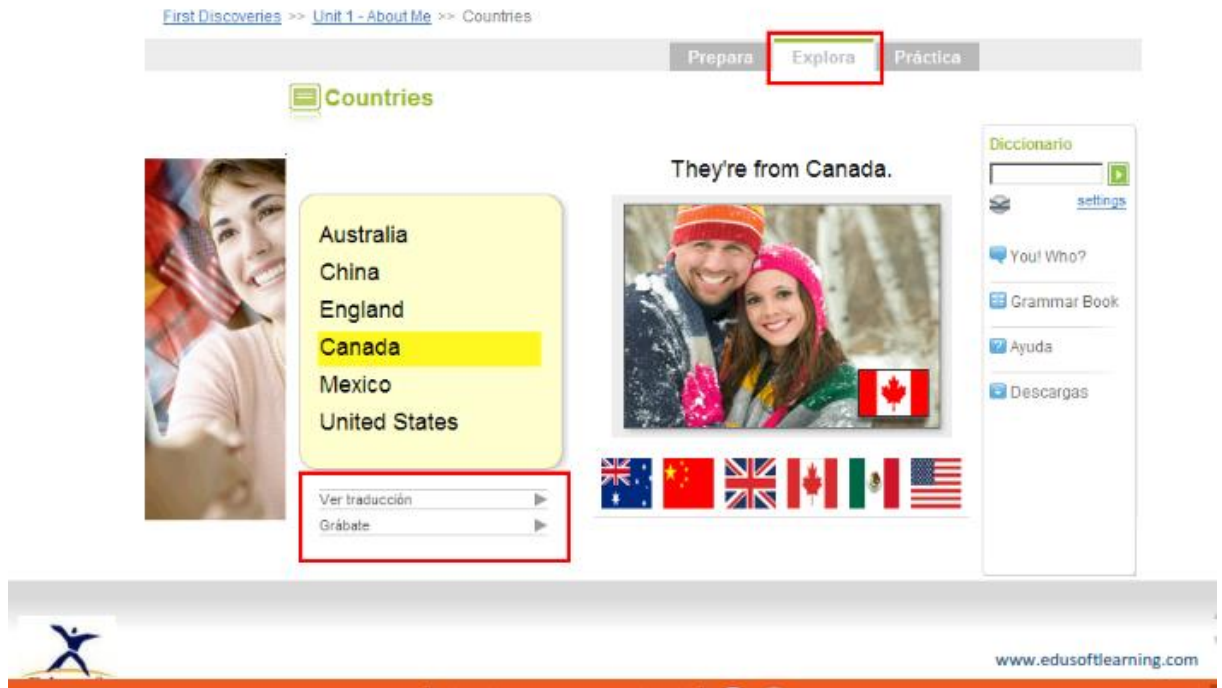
First Discoveries >> Unit 1 - About Me >> Countries

Prepara | Explora | Práctica

Countries

Australia
China
England
Canada
Mexico
United States

Ver traducción
Grábate

They're from Canada.

Diccionario

settings

You! Who?
Grammar Book
Ayuda
Descargas

www.edusoftlearning.com